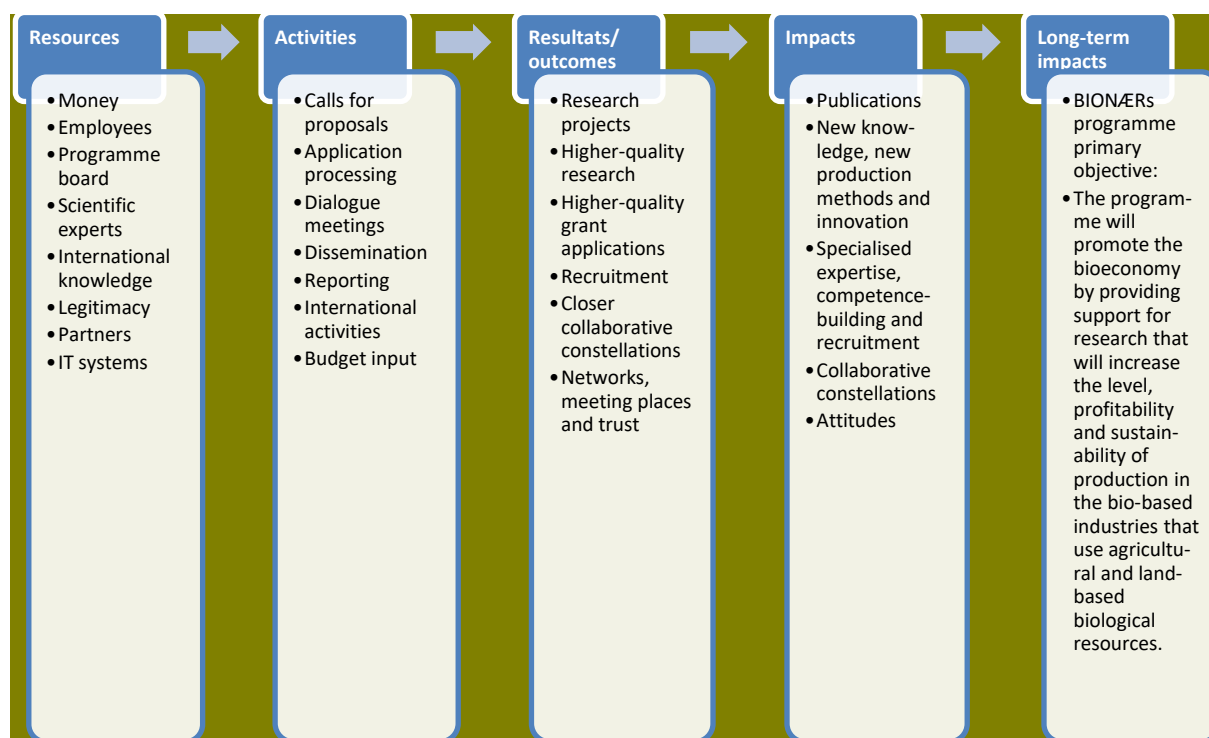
Resources

- Money
- Employees
- Programme board
- Scientific experts
- International knowledge
- Legitimacy
- Partners
- IT systems

Activities

- Calls for proposals
- Application processing
- Dialogue meetings
- Dissemination
- Reporting
- International activities
- Budget input

Resultats/ outcomes

- Research projects
- Higher-quality research
- Higher-quality grant applications
- Recruitment
- Closer collaborative constellations
- Networks, meeting places and trust

Impacts

- Publications
- New knowledge, new production methods and innovation
- Specialised expertise, competence-building and recruitment
- Collaborative constellations
- Attitudes

Long-term impacts

- BIONÆRs programme primary objective:
- The programme will promote the bioeconomy by providing support for research that will increase the level, profitability and sustainability of production in the bio-based industries that use agricultural and land-based biological resources.